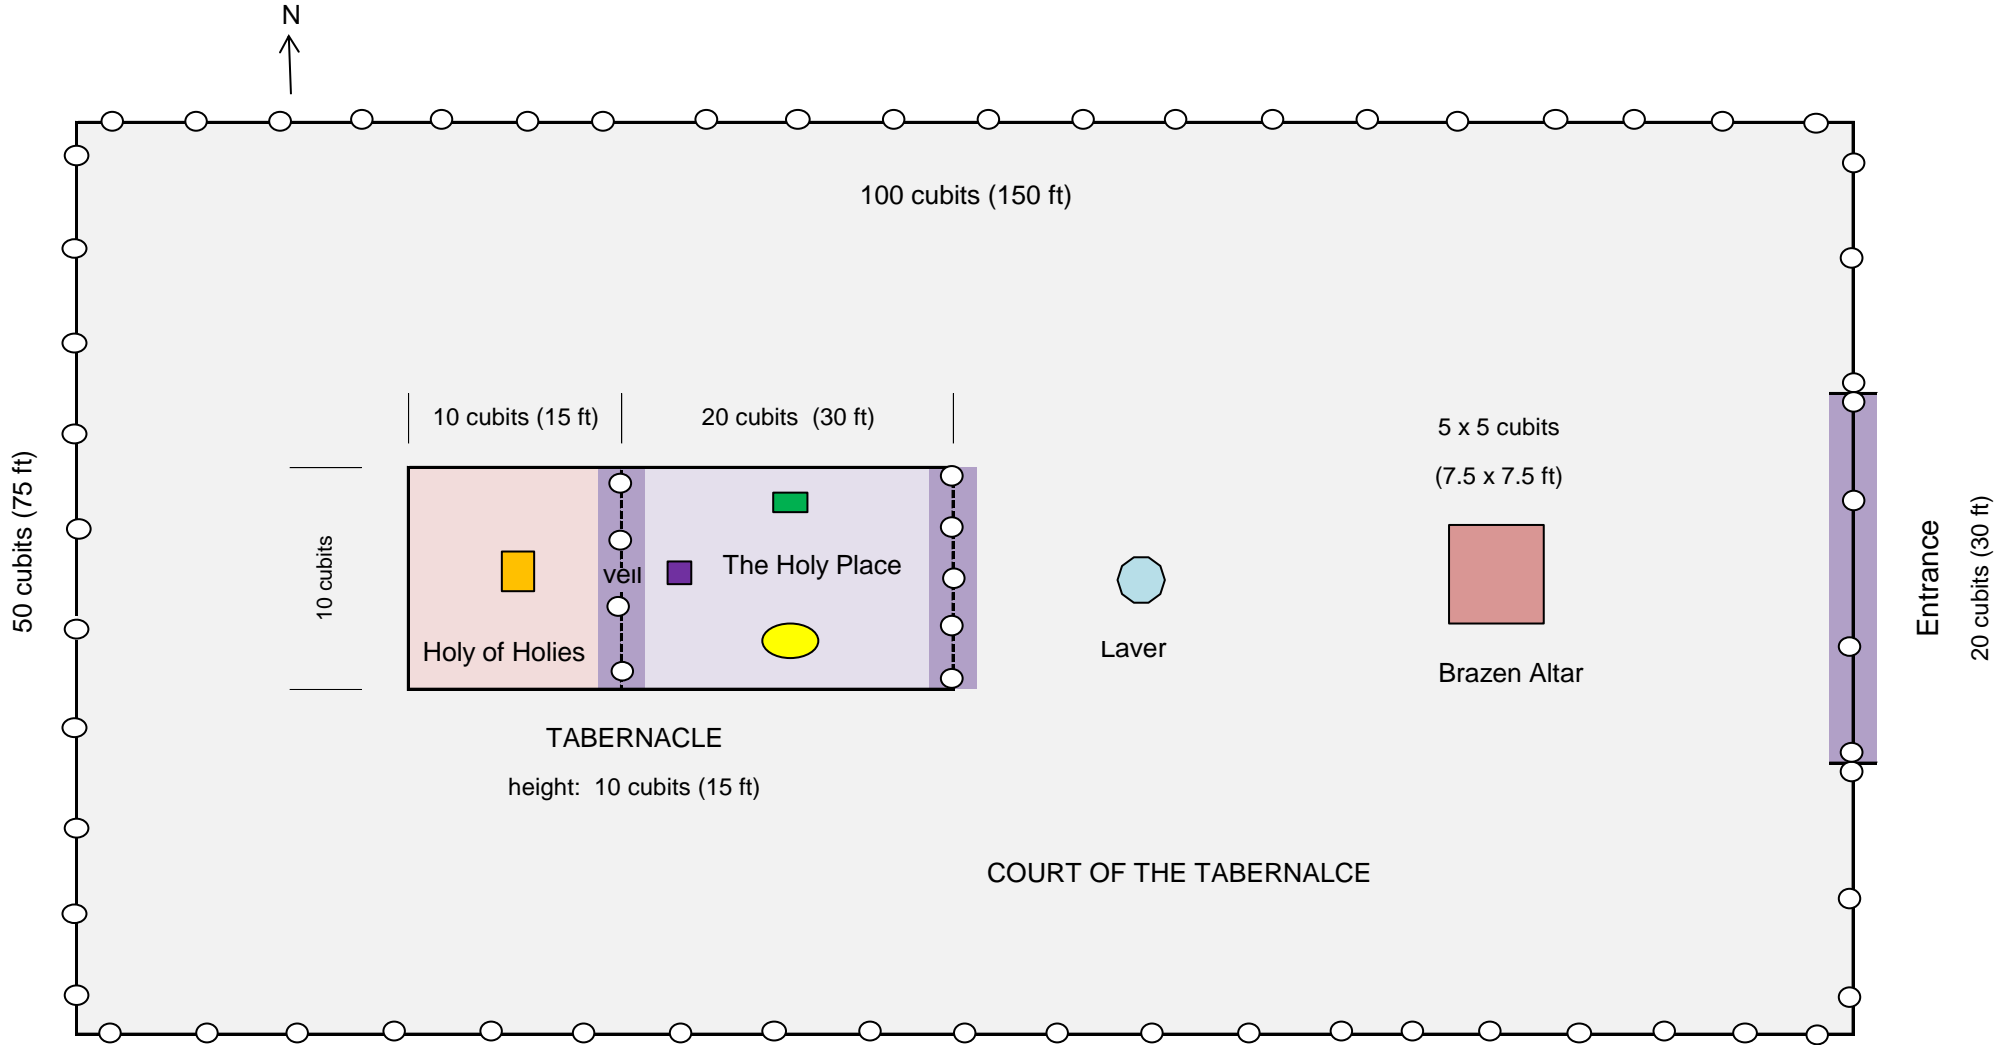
N

100 cubits (150 ft)

50 cubits (75 ft)

10 cubits (15 ft)

20 cubits (30 ft)

10 cubits

Holy of Holies

veil

The Holy Place

TABERNACLE

height: 10 cubits (15 ft)

Laver

5 x 5 cubits

(7.5 x 7.5 ft)

Brazen Altar

Entrance

20 cubits (30 ft)

COURT OF THE TABERNALCE